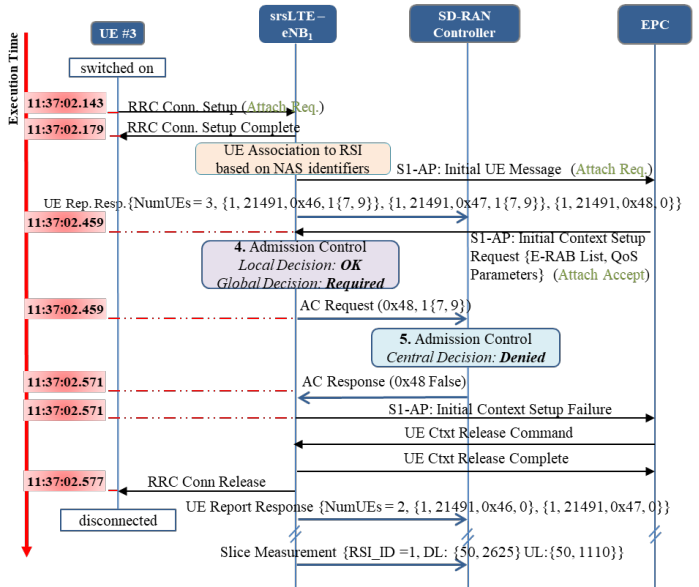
Execution Time

UE #3

srsLTE – eNB$_1$

SD-RAN Controller

EPC

switched on

11:37:02.143 RRC Conn. Setup (Attach Req.)

11:37:02.179 RRC Conn. Setup Complete

UE Association to RSI based on NAS identifiers

S1-AP: Initial UE Message (Attach Req.)

UE Rep. Resp. {NumUEs = 3, {1, 21491, 0x46, 1{7, 9}}, {1, 21491, 0x47, 1{7, 9}}, {1, 21491, 0x48, 0}}

11:37:02.459

S1-AP: Initial Context Setup Request {E-RAB List, QoS Parameters} (Attach Accept)

4. Admission Control
Local Decision: OK
Global Decision: Required

11:37:02.459 AC Request (0x48, 1{7, 9})

5. Admission Control
Central Decision: Denied

11:37:02.571 AC Response (0x48 False)

11:37:02.571 S1-AP: Initial Context Setup Failure

UE Ctxt Release Command

UE Ctxt Release Complete

11:37:02.577 RRC Conn Release

UE Report Response {NumUEs = 2, {1, 21491, 0x46, 0}, {1, 21491, 0x47, 0}}

disconnected

Slice Measurement {RSI_ID =1, DL: {50, 2625} UL:{50, 1110}}